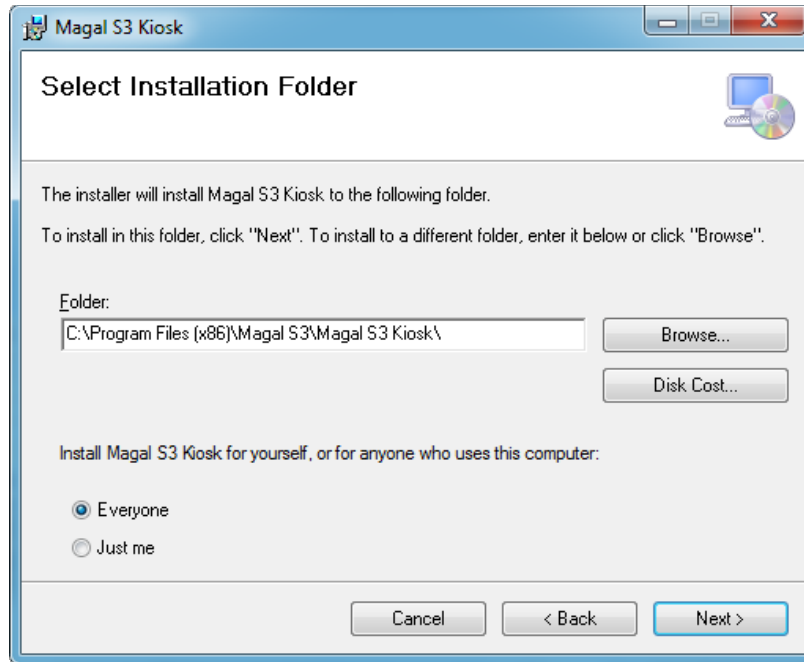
Magal S3 Kiosk

Select Installation Folder

The installer will install Magal S3 Kiosk to the following folder.

To install in this folder, click "Next". To install to a different folder, enter it below or click "Browse".

Folder:

C:\Program Files (x86)\Magal S3\Magal S3 Kiosk\

Browse...

Disk Cost...

Install Magal S3 Kiosk for yourself, or for anyone who uses this computer:

Everyone

Just me

Cancel

< Back

Next >